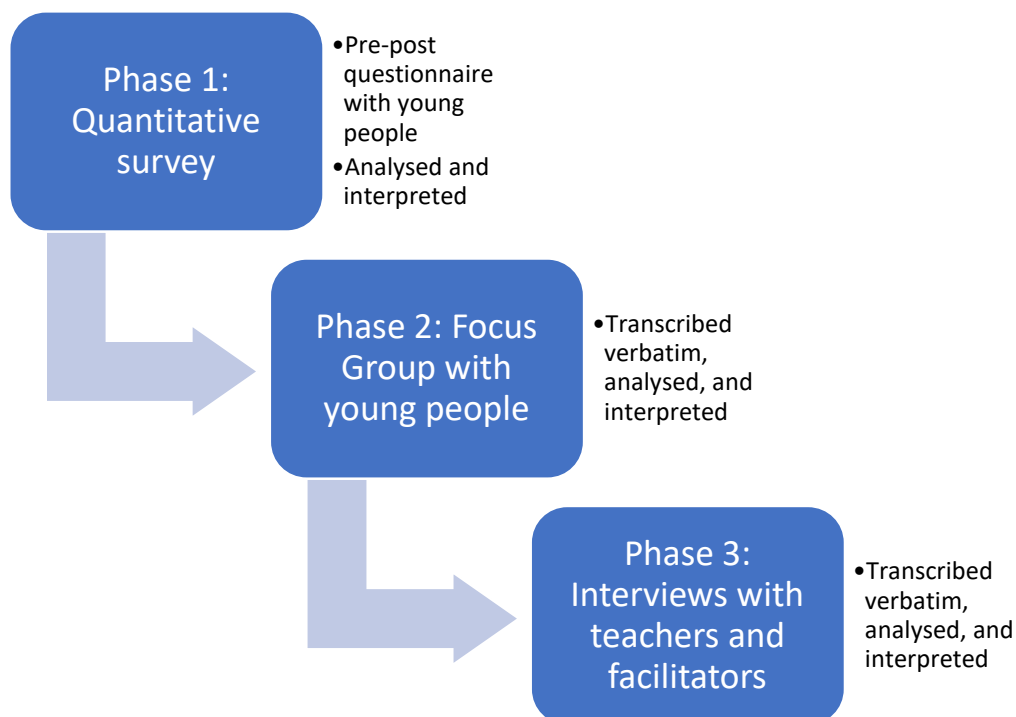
Phase 1: Quantitative survey

•Pre-post questionnaire with young people
•Analysed and interpreted

Phase 2: Focus Group with young people

•Transcribed verbatim, analysed, and interpreted

Phase 3: Interviews with teachers and facilitators

•Transcribed verbatim, analysed, and interpreted